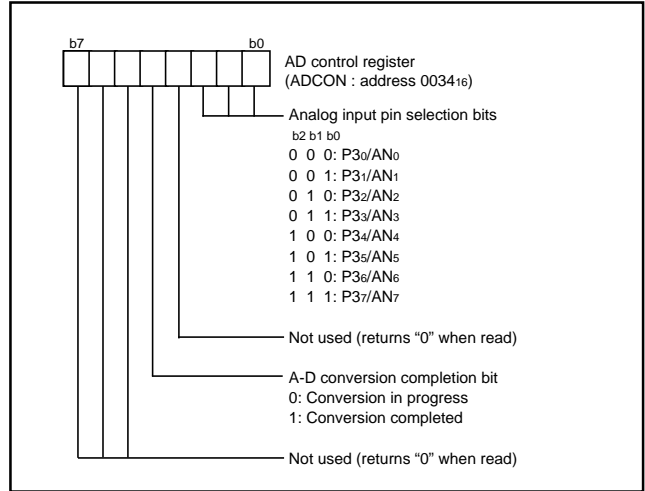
b7

b0

AD control register
(ADCON : address $0034_{16}$)

Analog input pin selection bits

b2 b1 b0
0 0 0: $P3_0/AN_0$
0 0 1: $P3_1/AN_1$
0 1 0: $P3_2/AN_2$
0 1 1: $P3_3/AN_3$
1 0 0: $P3_4/AN_4$
1 0 1: $P3_5/AN_5$
1 1 0: $P3_6/AN_6$
1 1 1: $P3_7/AN_7$

Not used (returns “0” when read)

A-D conversion completion bit
0: Conversion in progress
1: Conversion completed

Not used (returns “0” when read)